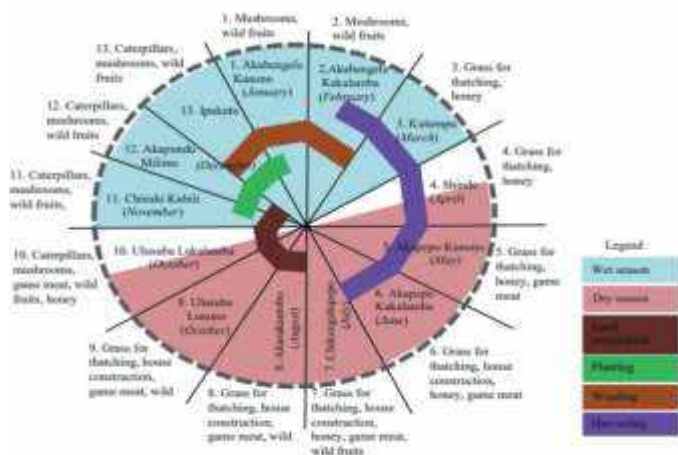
1. Mushrooms, wild fruits

2. Mushrooms, wild fruits

3. Grass for thatching, honey

4. Grass for thatching, honey

5. Grass for thatching, honey, game meat

6. Grass for thatching, house construction, honey, game meat

7. Grass for thatching, house construction, honey, game meat, wild fruits

8. Grass for thatching, house construction, game meat, wild

9. Grass for thatching, house construction, game meat, wild

10. Caterpillars, mushrooms, game meat, wild fruits, honey

11. Caterpillars, mushrooms, wild fruits,

12. Caterpillars, mushrooms, wild fruits

13. Caterpillars, mushrooms, wild fruits

1. Akabengele Kanono (January)

2. Akabengele Kakalamba (February)

3. Kutumpu (March)

4. Shyade (April)

5. Akapepo Kanono (May)

6. Akapepo Kakalamba (June)

7. Chikungulupepo (July)

8. Akasakantobo (August)

9. Ulusuba Lunono (October)

10. Ulusuba Lukalamba (October)

11. Chinshi Kabili (November)

12. Akapundi Milimo (December)

13. Ipukutu

Legend

Wet season

Dry season

Land preparation

Planting

Weeding

Harvesting